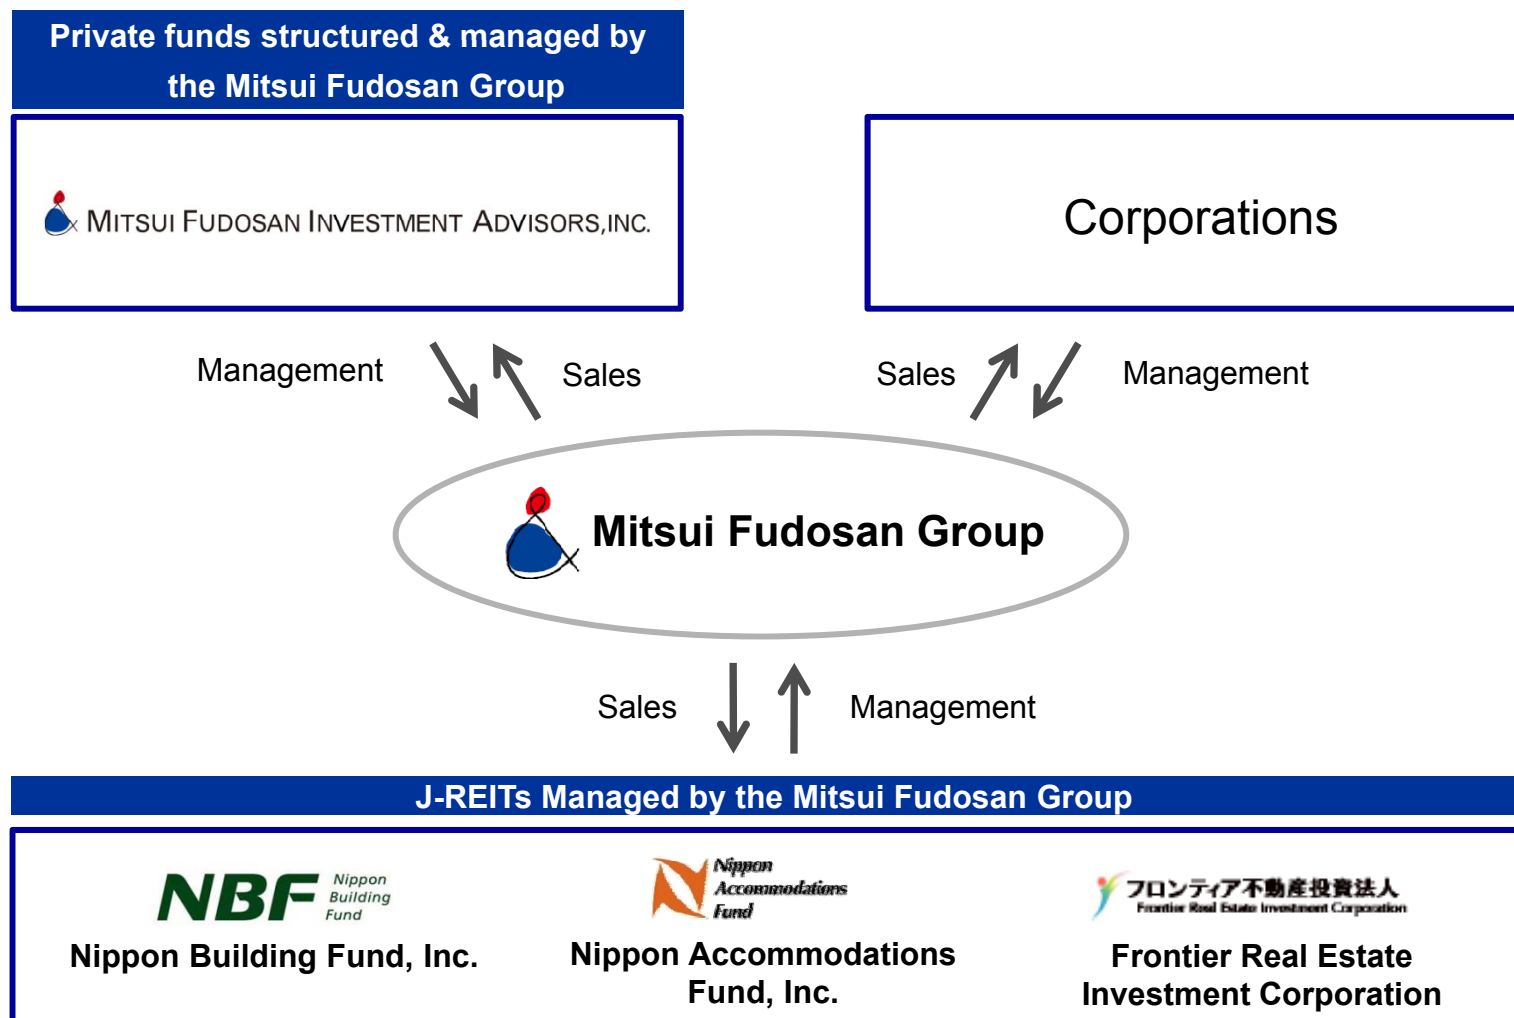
Private funds structured & managed by the Mitsui Fudosan Group

MITSUI FUDOSAN INVESTMENT ADVISORS,INC.

Corporations

Management

Sales

Sales

Management

Mitsui Fudosan Group

Sales

Management

J-REITs Managed by the Mitsui Fudosan Group

NBF Nippon Building Fund

Nippon Building Fund, Inc.

Nippon Accommodations Fund

Nippon Accommodations Fund, Inc.

フロンティア不動産投資法人 Frontier Real Estate Investment Corporation

Frontier Real Estate Investment Corporation